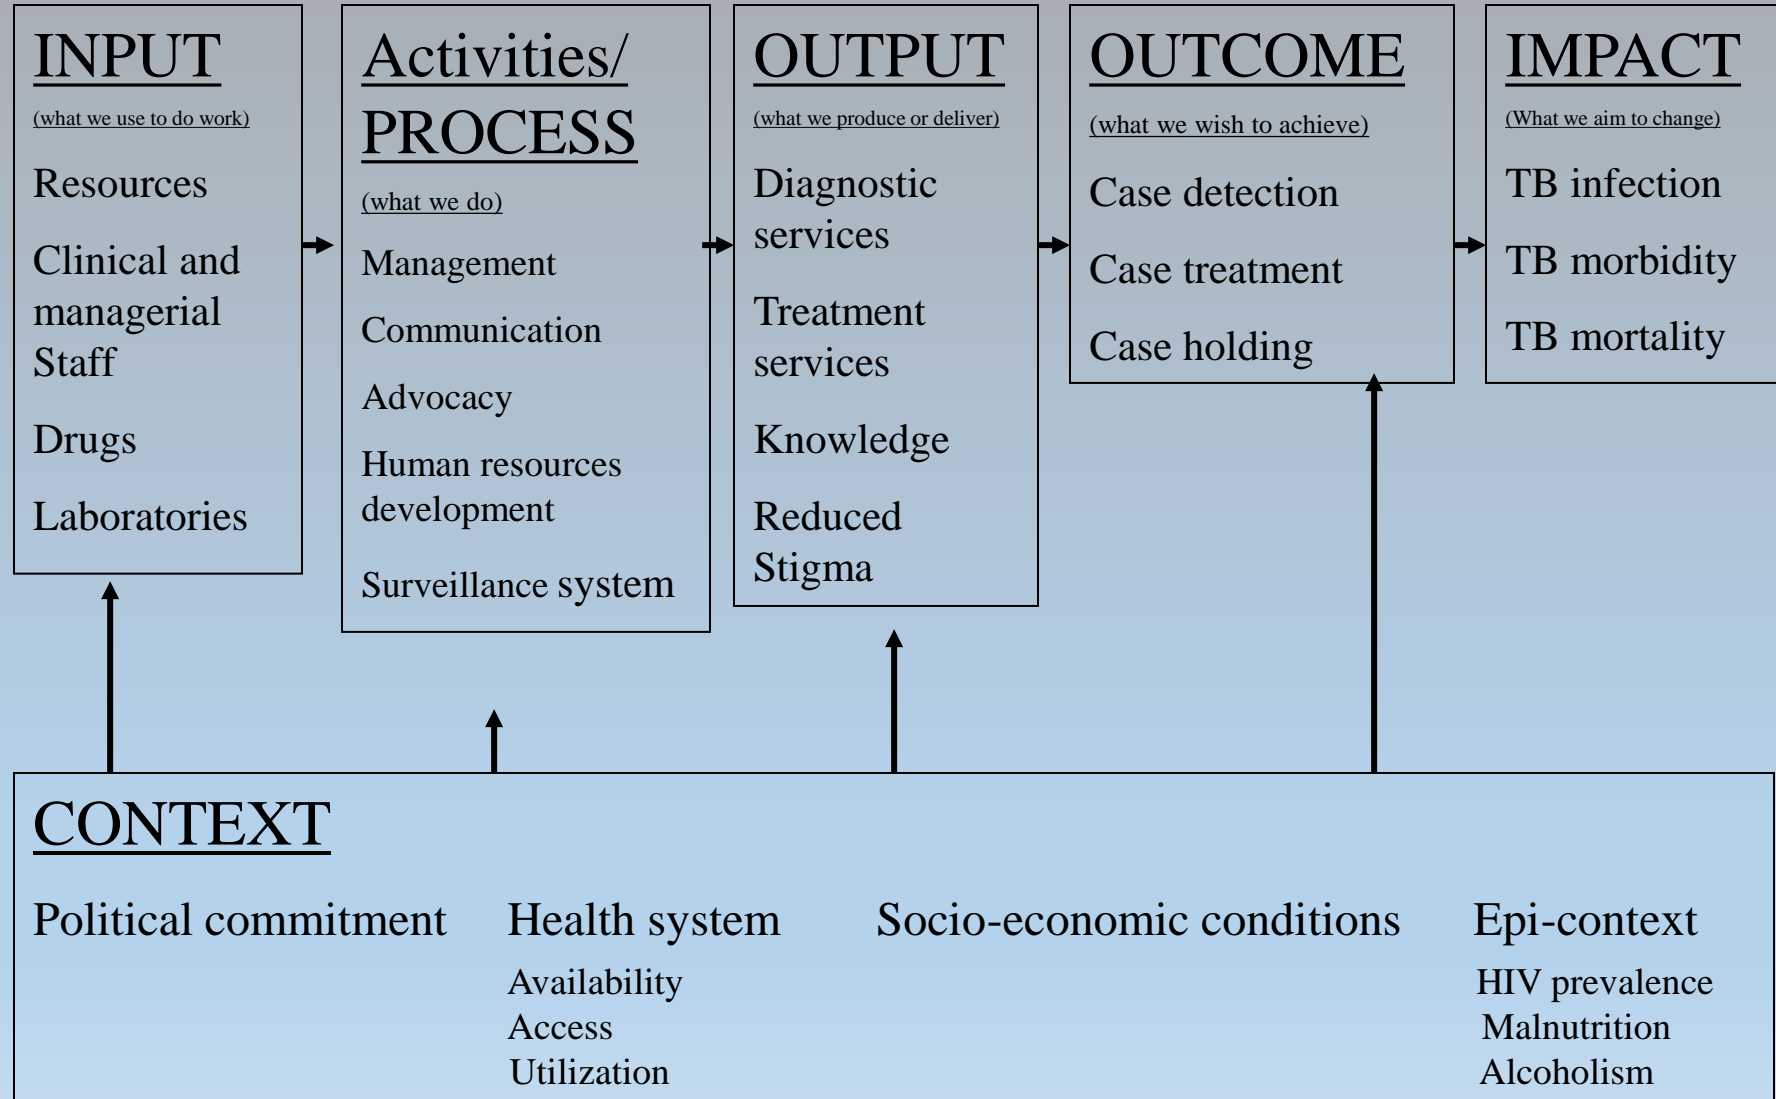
INPUT
(what we use to do work)
Resources
Clinical and managerial Staff
Drugs
Laboratories

Activities/ PROCESS
(what we do)
Management
Communication
Advocacy
Human resources development
Surveillance system

OUTPUT
(what we produce or deliver)
Diagnostic services
Treatment services
Knowledge
Reduced Stigma

OUTCOME
(what we wish to achieve)
Case detection
Case treatment
Case holding

IMPACT
(What we aim to change)
TB infection
TB morbidity
TB mortality

CONTEXT
Political commitment
Health system
Availability
Access
Utilization
Socio-economic conditions
Epi-context
HIV prevalence
Malnutrition
Alcoholism